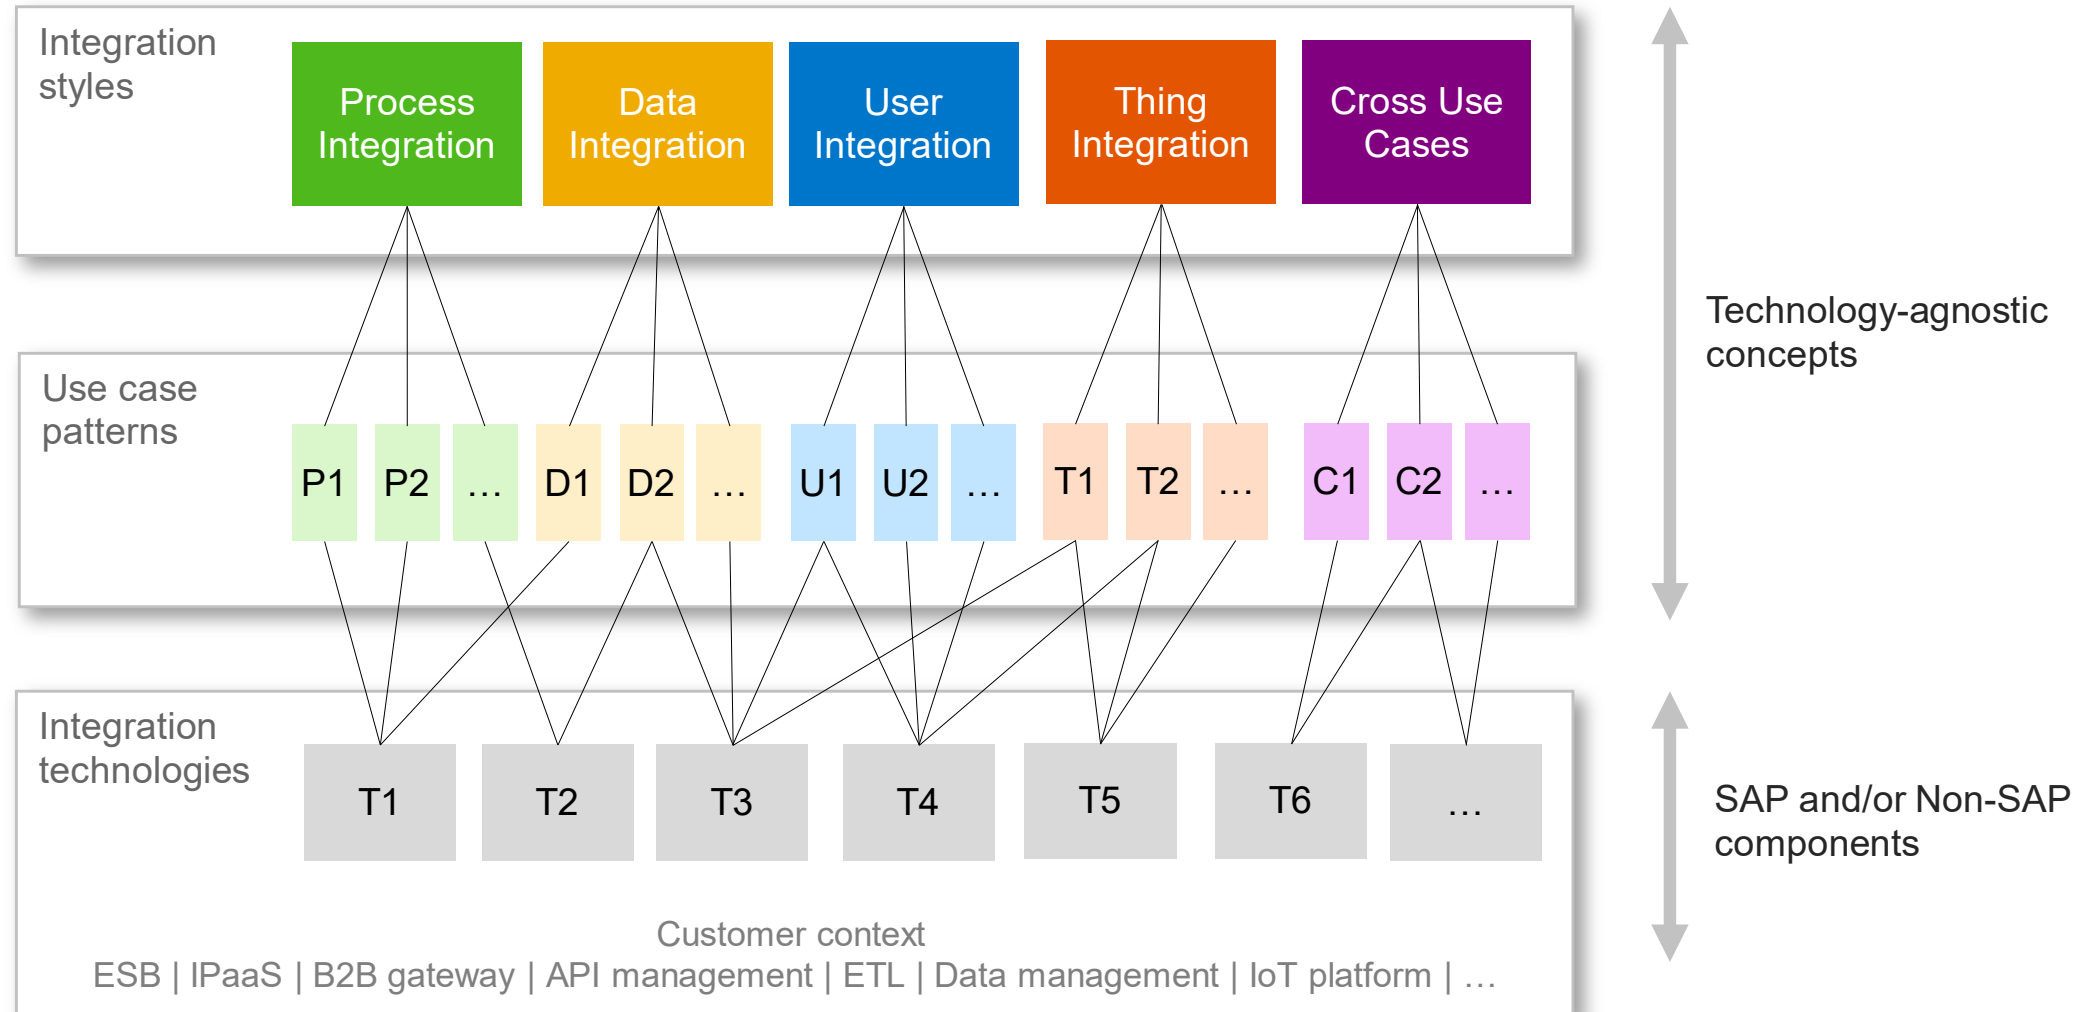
Integration styles

Process Integration

Data Integration

User Integration

Thing Integration

Cross Use Cases

Technology-agnostic concepts

Use case patterns

P1 P2 … D1 D2 … U1 U2 … T1 T2 … C1 C2 …

Integration technologies

T1 T2 T3 T4 T5 T6 …

SAP and/or Non-SAP components

Customer context
ESB | IPaaS | B2B gateway | API management | ETL | Data management | IoT platform | …